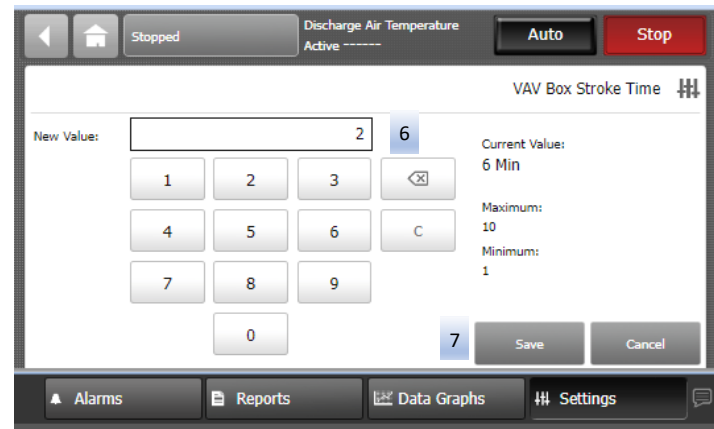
Stopped

Discharge Air Temperature
Active ------

Auto

Stop

VAV Box Stroke Time

New Value:

2

6

1
2
3
4
5
6
C
7
8
9
0

Current Value:
6 Min

Maximum:
10

Minimum:
1

7

Save

Cancel

Alarms

Reports

Data Graphs

Settings